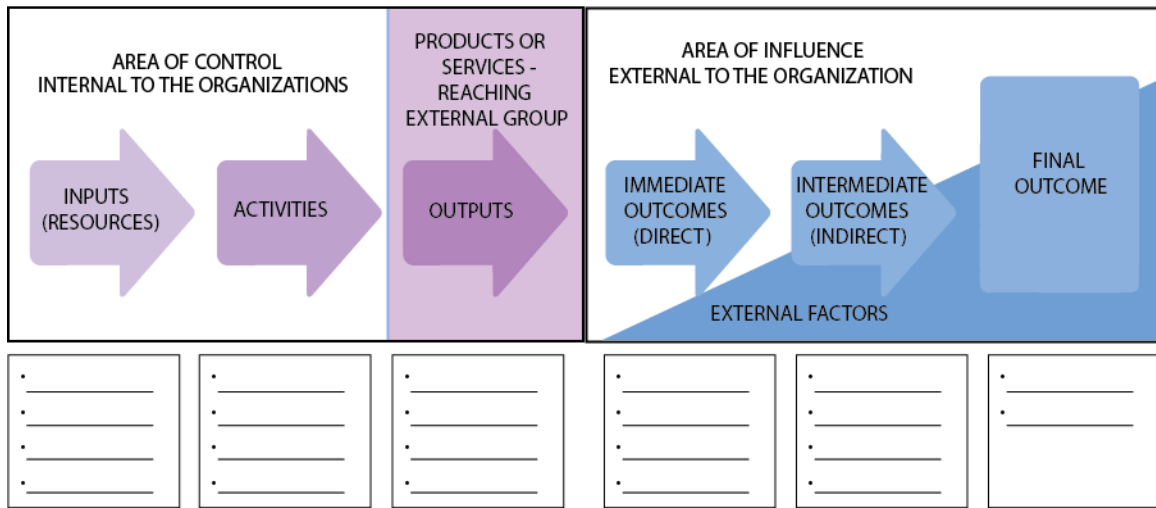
AREA OF CONTROL
INTERNAL TO THE ORGANIZATIONS

PRODUCTS OR SERVICES - REACHING EXTERNAL GROUP

AREA OF INFLUENCE
EXTERNAL TO THE ORGANIZATION

INPUTS (RESOURCES)

ACTIVITIES

OUTPUTS

IMMEDIATE OUTCOMES (DIRECT)

INTERMEDIATE OUTCOMES (INDIRECT)

FINAL OUTCOME

EXTERNAL FACTORS